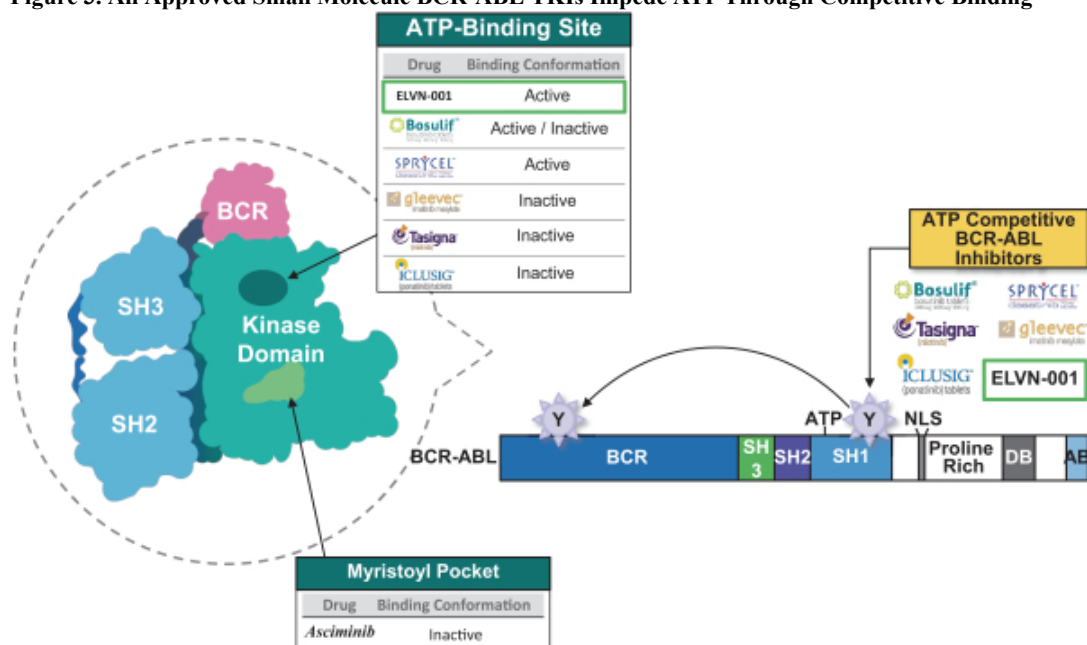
Figure 5: All Approved Small Molecule BCR-ABL TKIs Impede ATP Through Competitive Binding

ATP-Binding Site

| Drug | Binding Conformation |
|---|---|
| ELVN-001 | Active |
| Bosulif | Active / Inactive |
| SPRYCEL | Active |
| gleevec | Inactive |
| Tasigna | Inactive |
| ICLUSIG | Inactive |

BCR
SH3
SH2
Kinase Domain

Myristoyl Pocket

| Drug | Binding Conformation |
|---|---|
| Asciminib | Inactive |

ATP Competitive BCR-ABL Inhibitors

Bosulif
SPRYCEL
Tasigna
gleevec
ICLUSIG
ELVN-001

Y
ATP
Y
NLS
BCR-ABL
BCR
SH 3
SH2
SH1
Proline Rich
DB
AB